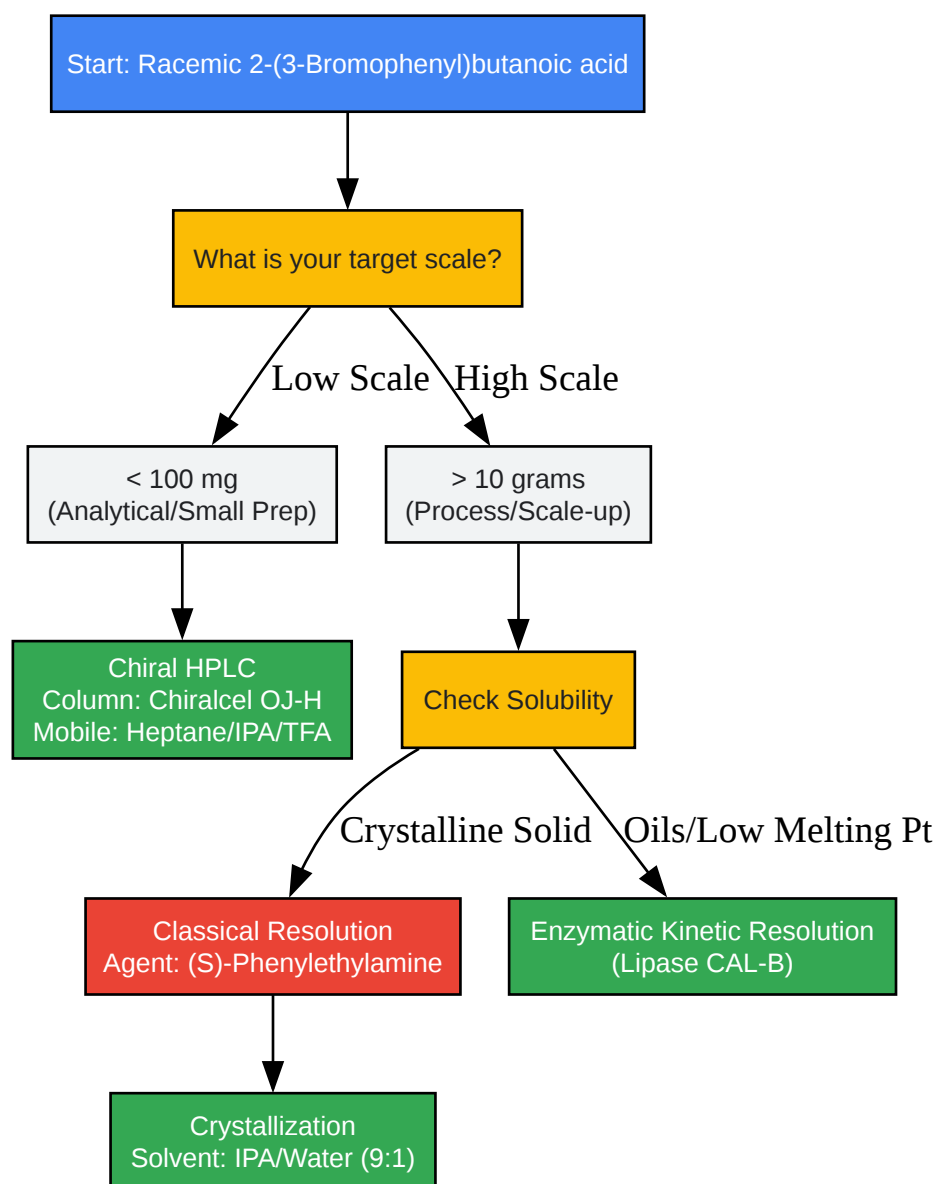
Start: Racemic 2-(3-Bromophenyl)butanoic acid

What is your target scale?

Low Scale

High Scale

< 100 mg
(Analytical/Small Prep)

> 10 grams
(Process/Scale-up)

Chiral HPLC
Column: Chiralcel OJ-H
Mobile: Heptane/IPA/TFA

Check Solubility

Crystalline Solid

Oils/Low Melting Pt

Classical Resolution
Agent: (S)-Phenylethylamine

Enzymatic Kinetic Resolution
(Lipase CAL-B)

Crystallization
Solvent: IPA/Water (9:1)